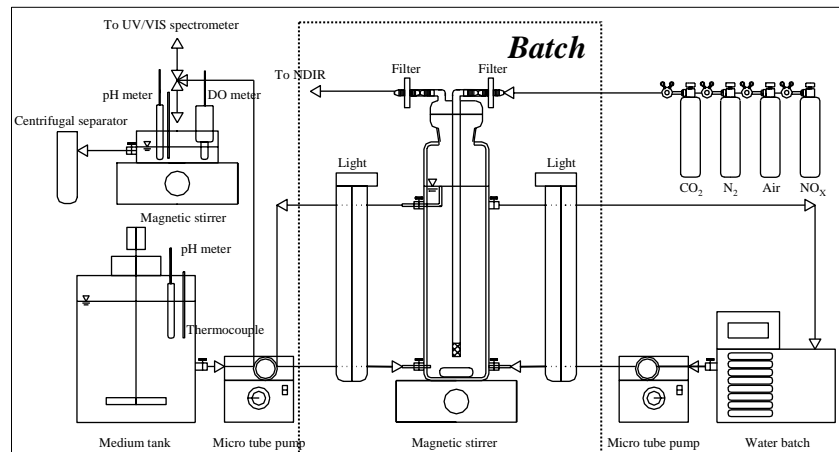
To UV/VIS spectrometer

Batch

To NDIR

Filter

Filter

pH meter

DO meter

Centrifugal separator

Magnetic stirrer

Light

Light

$CO_2$

$N_2$

Air

$NO_X$

pH meter

Thermocouple

Medium tank

Micro tube pump

Magnetic stirrer

Micro tube pump

Water batch